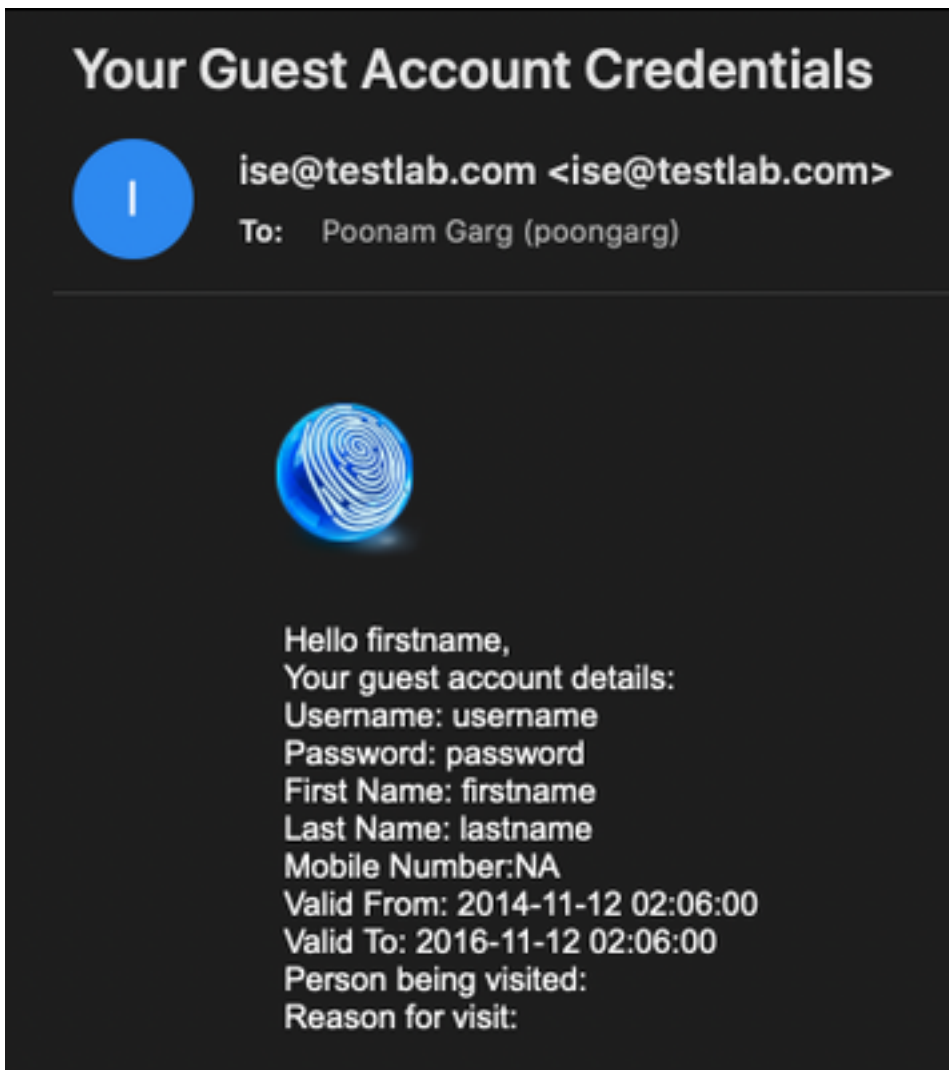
Your Guest Account Credentials

I

ise@testlab.com <ise@testlab.com>
To: Poonam Garg (poongarg)

Hello firstname,
Your guest account details:
Username: username
Password: password
First Name: firstname
Last Name: lastname
Mobile Number:NA
Valid From: 2014-11-12 02:06:00
Valid To: 2016-11-12 02:06:00
Person being visited:
Reason for visit: